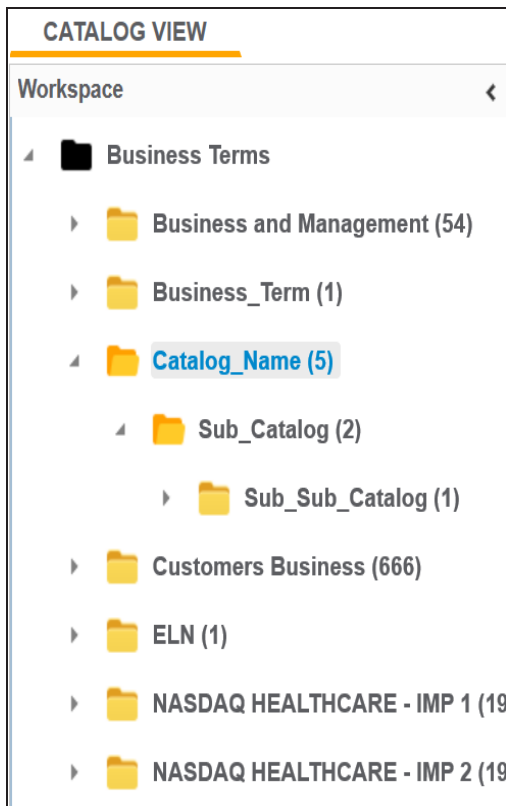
CATALOG VIEW

Workspace

Business Terms

Business and Management (54)

Business_Term (1)

Catalog_Name (5)

Sub_Catalog (2)

Sub_Sub_Catalog (1)

Customers Business (666)

ELN (1)

NASDAQ HEALTHCARE - IMP 1 (19

NASDAQ HEALTHCARE - IMP 2 (19